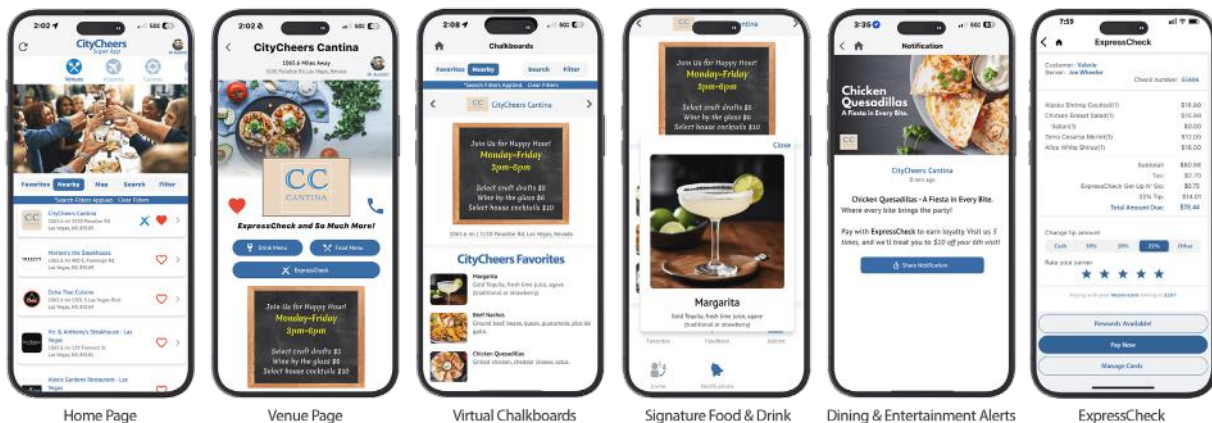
2:02
CityCheers Super App
Venues
Favorites Nearby Map Search Filter
*Search Filters Applied. Clear Filters
CityCheers Cantina
1065.6 mi | 5150 Paradise Rd
Las Vegas, NV 89119
Morton's the Steakhouse
1065.6 mi | 400 E Flamingo Rd
Las Vegas, NV 89169
Echo Thai Cuisine
Las Vegas, NV 89169
Ro' & Anthony's Steakhouse - Las Vegas
Las Vegas, NV 89169
Alexis Gardens Restaurant - Las Vegas

Home Page

2:02
CityCheers Cantina
1065.6 Miles Away
5150 Paradise Rd, Las Vegas, Nevada
CC CANTINA
ExpressCheck and So Much More!
Drink Menu
Food Menu
ExpressCheck
Join Us for Happy Hour!
Monday-Friday
3pm-6pm
Select craft drafts $5
Wine by the glass $6
Select house cocktails $10

Venue Page

2:08
Chalkboards
Favorites Nearby Search Filter
*Search Filters Applied. Clear Filters
CityCheers Cantina
Join Us for Happy Hour!
Monday-Friday
3pm-6pm
Select craft drafts $5
Wine by the glass $6
Select house cocktails $10
1065.6 mi | 5150 Paradise Rd, Las Vegas, Nevada
CityCheers Favorites
Margarita
Gold Tequila, fresh lime juice, agave (traditional or strawberry)
Beef Nachos
Ground beef, beans, queso, guacamole, pico de gallo.
Chicken Quesadillas
Grilled chicken, cheddar cheese, salsa.

Virtual Chalkboards

CityCheers Cantina
Join Us for Happy Hour!
Monday-Friday
3pm-6pm
Select craft drafts $5
Wine by the glass $6
Select house cocktails $10
Close
Margarita
Gold Tequila, fresh lime juice, agave (traditional or strawberry)
Favorites
Feedback
Invite
Notifications

Signature Food & Drink

3:35
Notification
Chicken Quesadillas
A Fiesta in Every Bite.
CityCheers Cantina
5 min ago
Chicken Quesadillas - A Fiesta in Every Bite.
Where every bite brings the party!
Pay with ExpressCheck to earn loyalty. Visit us 5 times, and we'll treat you to $20 off your 6th visit!
Share Notification

Dining & Entertainment Alerts

7:59
ExpressCheck
Customer: Valerie
Server: Joe Wheeler
Check number: 55484
Alaska Shrimp Cocktail(1) $18.00
Chicken Breast Salad(1) $15.50
Salad(1) $0.00
Terra Cesena Merlot(1) $12.00
Allos White Shiraz(1) $16.00
Subtotal: $60.50
Tax: $2.70
ExpressCheck Get Up N' Go: $0.75
22% Tip: $14.01
Total Amount Due: $78.44
Change tip amount
Cash 18% 20% 22% Other
Rate your server
★ ★ ★ ★ ★
Rewards Available!
Pay Now
Manage Cards

ExpressCheck